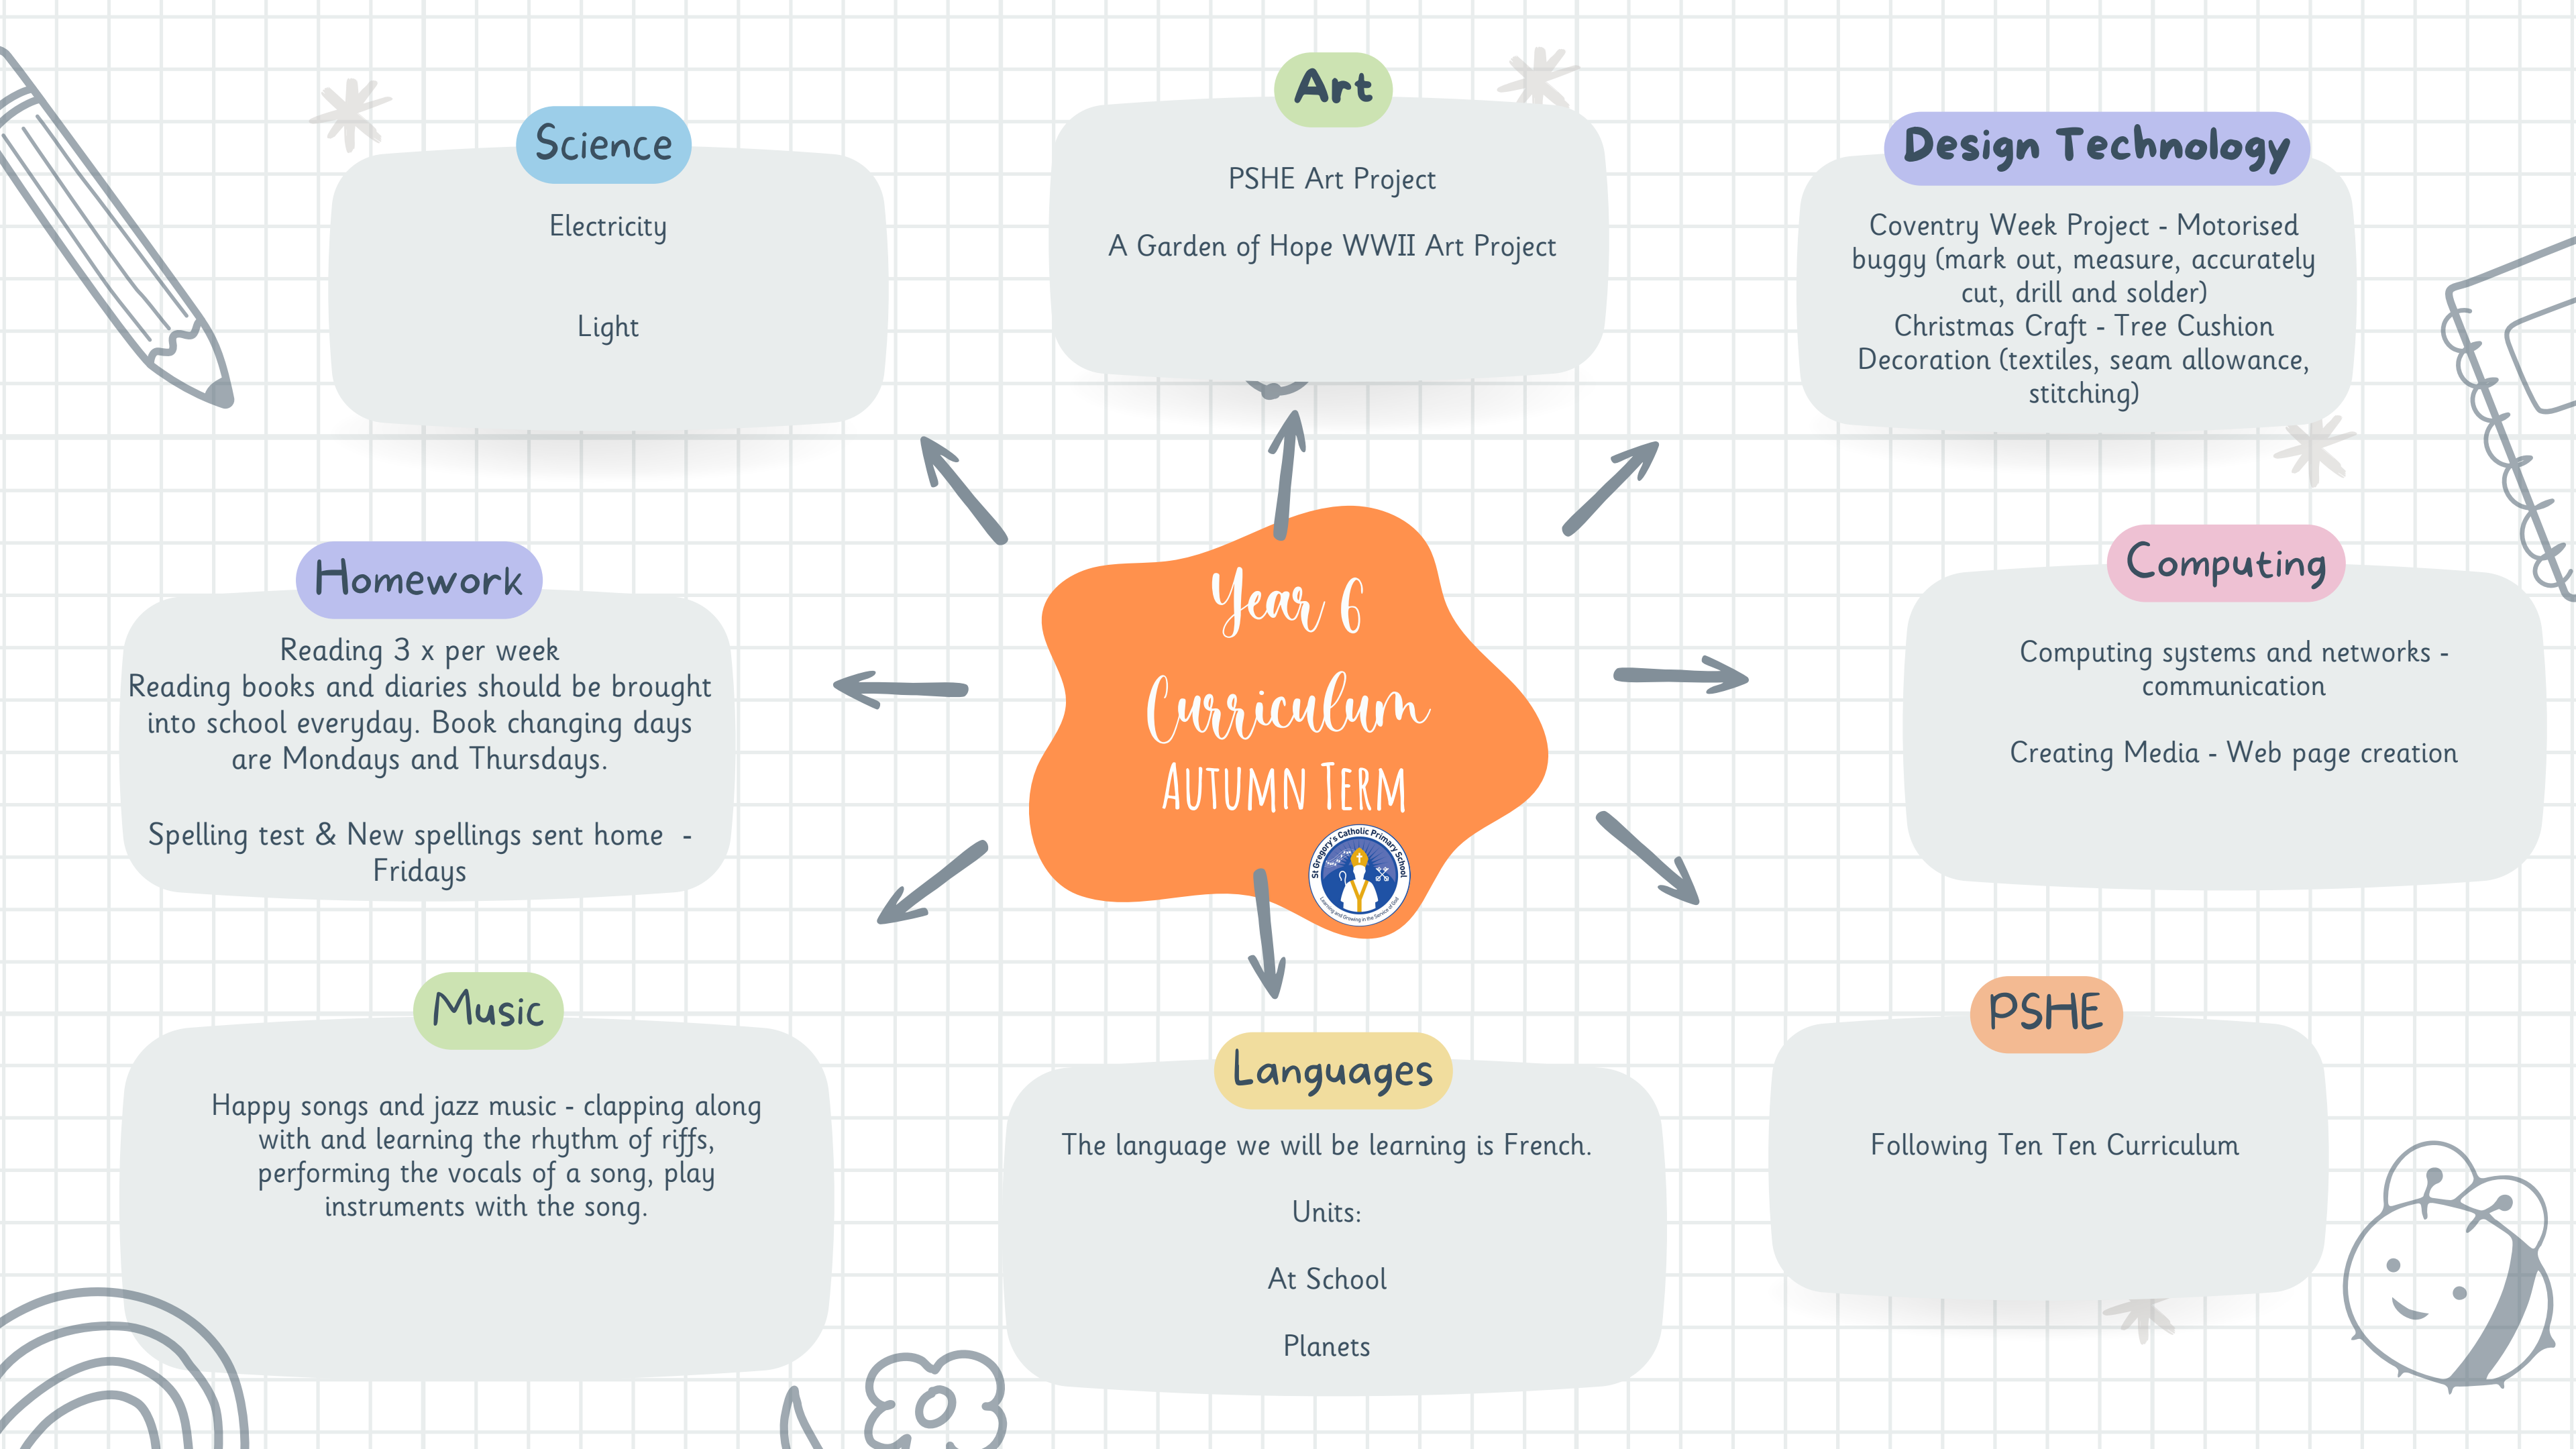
Science

Electricity

Light

Art

PSHE Art Project

A Garden of Hope WWII Art Project

Design Technology

Coventry Week Project - Motorised buggy (mark out, measure, accurately cut, drill and solder)
Christmas Craft - Tree Cushion Decoration (textiles, seam allowance, stitching)

Homework

Reading 3 x per week
Reading books and diaries should be brought into school everyday. Book changing days are Mondays and Thursdays.

Spelling test & New spellings sent home - Fridays

Year 6
Curriculum
AUTUMN TERM

St Gregory's Catholic Primary School

Computing

Computing systems and networks - communication

Creating Media - Web page creation

Music

Happy songs and jazz music - clapping along with and learning the rhythm of riffs, performing the vocals of a song, play instruments with the song.

Languages

The language we will be learning is French.

Units:

At School

Planets

PSHE

Following Ten Ten Curriculum